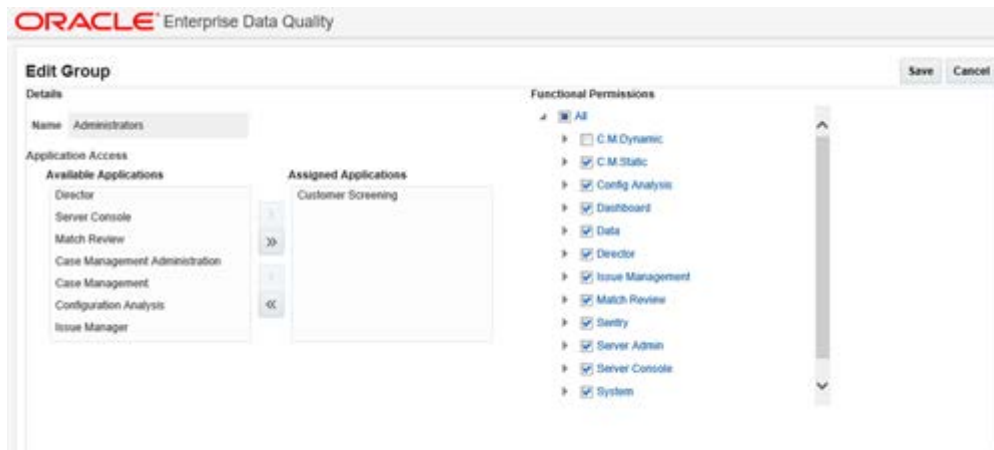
ORACLE Enterprise Data Quality

Edit Group

Save Cancel

Details

Name Administrators

Application Access

Available Applications

Director
Server Console
Match Review
Case Management Administration
Case Management
Configuration Analysis
Issue Manager

»
«

Assigned Applications

Customer Screening

Functional Permissions

All
C.M.Dynamic
C.M.Static
Config Analysis
Dashboard
Data
Director
Issue Management
Match Review
Sentry
Server Admin
Server Console
System